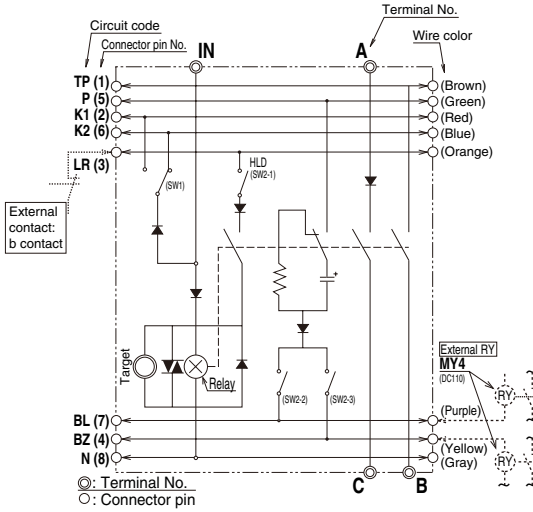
Circuit code
Connector pin No.
IN
Terminal No.
A
Wire color
TP (1)
P (5)
K1 (2)
K2 (6)
LR (3)
(Brown)
(Green)
(Red)
(Blue)
(Orange)
HLD
(SW2-1)
(SW1)
External contact: b contact
Target
Relay
(SW2-2)
(SW2-3)
External RY
MY4
(DC110)
RY
RY
BL (7)
BZ (4)
N (8)
(Purple)
(Yellow)
(Gray)
C
B
◎: Terminal No.
○: Connector pin